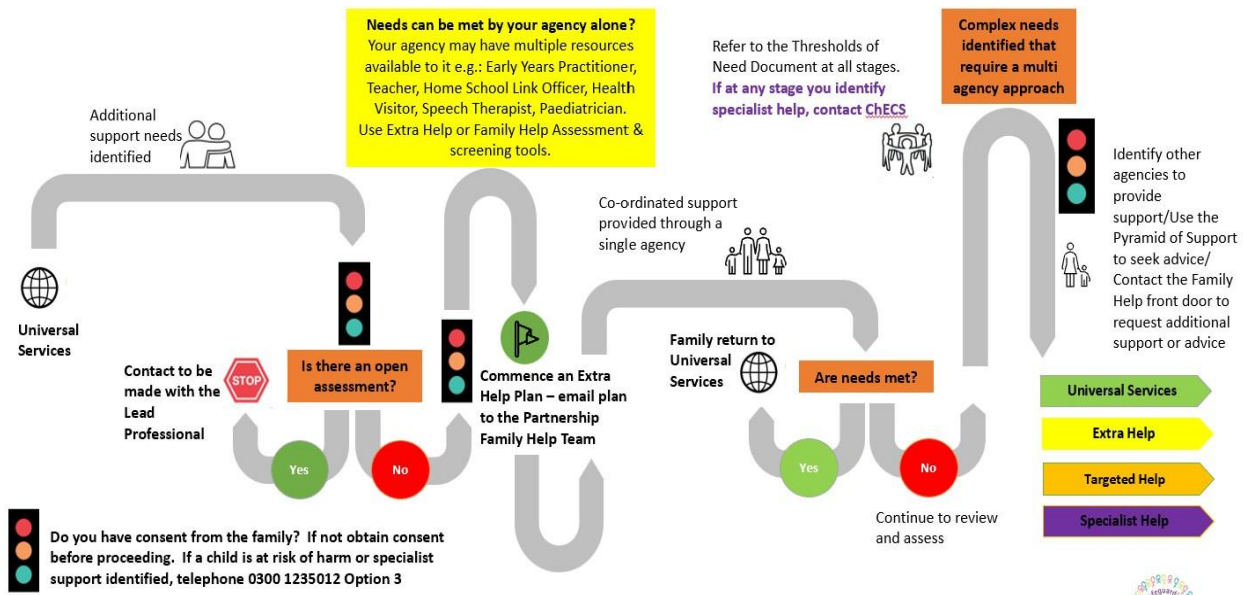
Needs can be met by your agency alone?
Your agency may have multiple resources available to it e.g.: Early Years Practitioner, Teacher, Home School Link Officer, Health Visitor, Speech Therapist, Paediatrician.
Use Extra Help or Family Help Assessment & screening tools.

Refer to the Thresholds of Need Document at all stages.
If at any stage you identify specialist help, contact ChECS

Complex needs identified that require a multi agency approach

Additional support needs identified

Universal Services

Contact to be made with the Lead Professional

STOP

Is there an open assessment?

Yes

No

Commence an Extra Help Plan – email plan to the Partnership Family Help Team

Co-ordinated support provided through a single agency

Family return to Universal Services

Are needs met?

Yes

No

Continue to review and assess

Identify other agencies to provide support/Use the Pyramid of Support to seek advice/ Contact the Family Help front door to request additional support or advice

Universal Services

Extra Help

Targeted Help

Specialist Help

Do you have consent from the family? If not obtain consent before proceeding. If a child is at risk of harm or specialist support identified, telephone 0300 1235012 Option 3

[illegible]